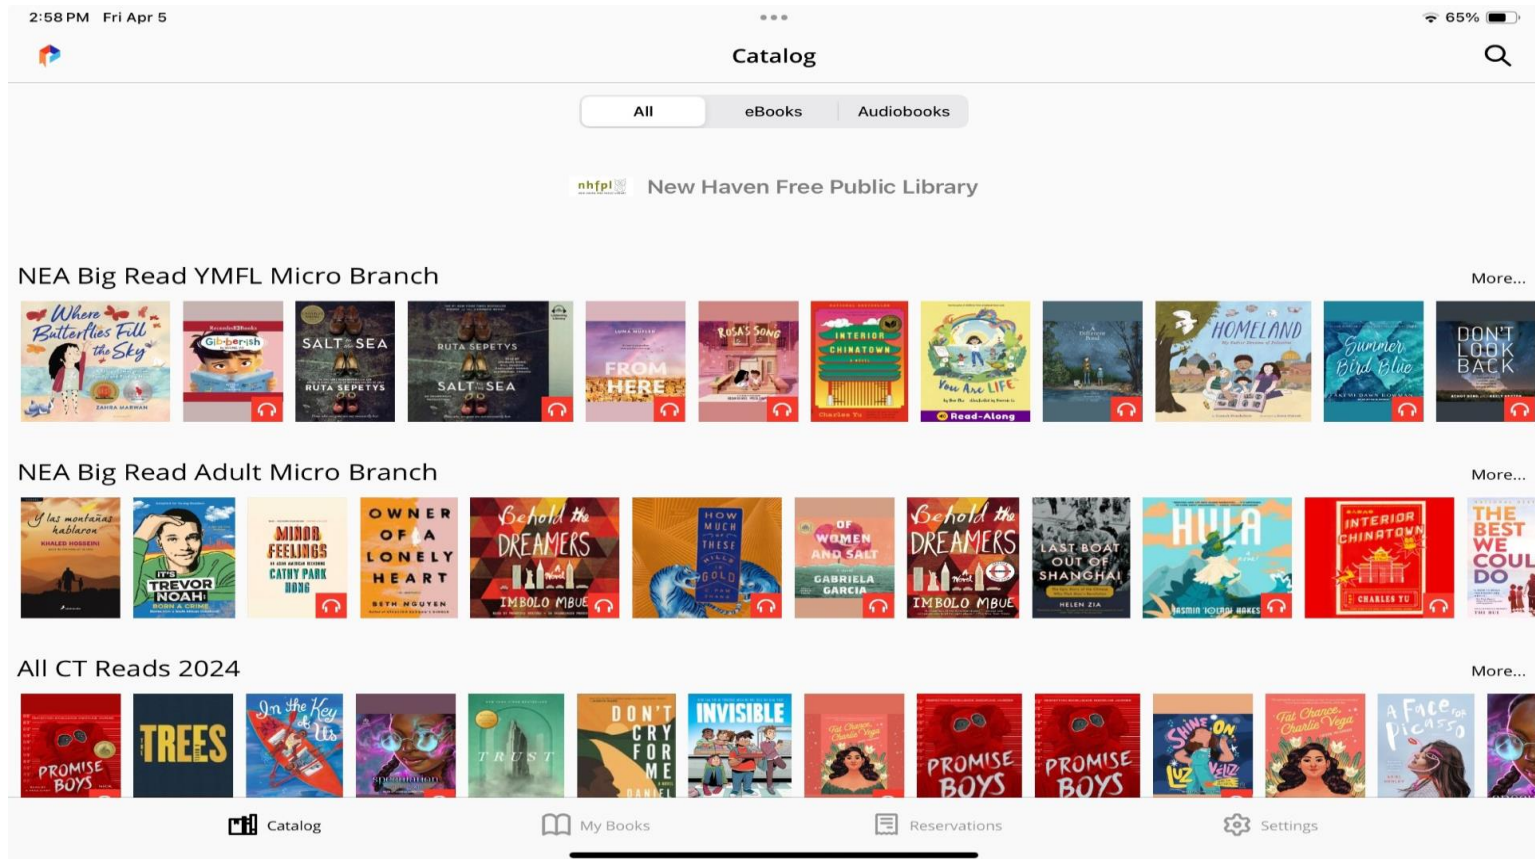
2:58 PM Fri Apr 5

65%

Catalog

All eBooks Audiobooks

nhfpl New Haven Free Public Library

NEA Big Read YMFL Micro Branch

More...

Where Butterflies Fill the Sky ZAHRA MARWAN

Gib-ber-ish

SALT TO SEA RUTA SEPETYS

RUTA SEPETYS SALT TO SEA

FROM HERE

ROSA'S SONG

INTERIOR CHINATOWN Charles Yu

You Are LIFE Read-Along

HOMELAND

Summer Bird Blue

DON'T LOOK BACK

NEA Big Read Adult Micro Branch

More...

Y las montañas hablaron KHALED HOSSEINI

IT'S TREVOR NOAH BORN A CRIME

MINOR FEELINGS CATHY PARK HONG

OWNER OF A LONELY HEART BETH NGUYEN

Behold the DREAMERS IMBOLO MBUE

HOW MUCH OF THESE HILLS IS GOLD

OF WOMEN AND SALT GABRIELA GARCIA

Behold the DREAMERS IMBOLO MBUE

LAST BOAT OUT OF SHANGHAI HELEN ZIA

HULA JASMIN IOLANI HAKES

INTERIOR CHINATOWN CHARLES YU

THE BEST WE COULD DO

All CT Reads 2024

More...

PROMISE BOYS

TREES

In the Key of Us

TRUST

DON'T CRY FOR ME DANIEL

INVISIBLE

Fat Chance, Charlie Vega

PROMISE BOYS

PROMISE BOYS

SHINE ON, LUZ VÉLIZ

Fat Chance, Charlie Vega

A Face for Picasso

Catalog My Books Reservations Settings